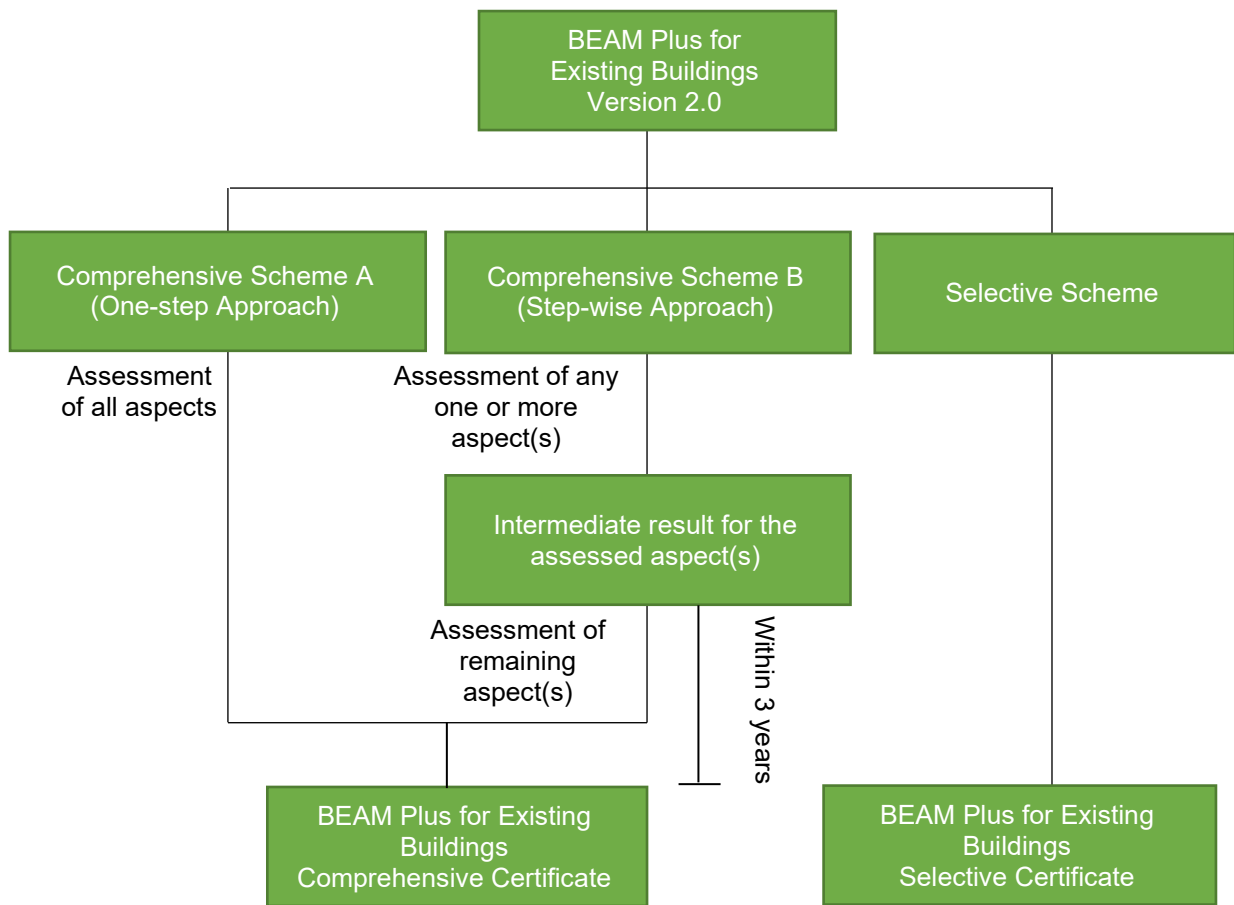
BEAM Plus for Existing Buildings Version 2.0

Comprehensive Scheme A (One-step Approach)

Comprehensive Scheme B (Step-wise Approach)

Selective Scheme

Assessment of all aspects

Assessment of any one or more aspect(s)

Intermediate result for the assessed aspect(s)

Assessment of remaining aspect(s)

Within 3 years

BEAM Plus for Existing Buildings Comprehensive Certificate

BEAM Plus for Existing Buildings Selective Certificate